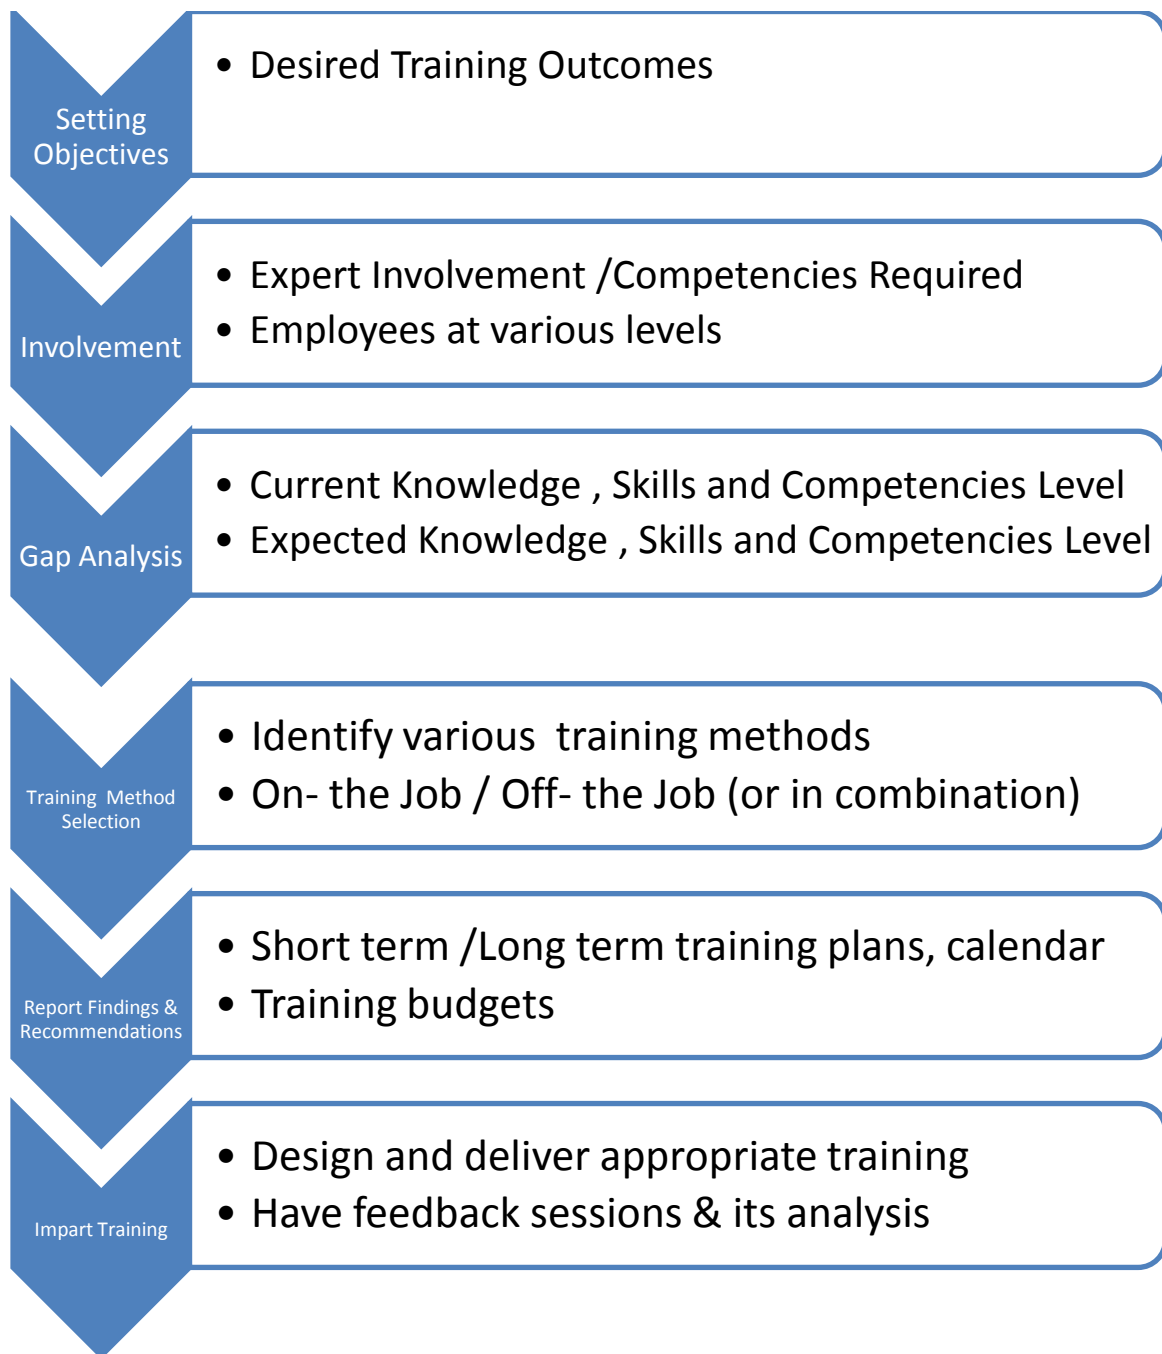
Setting Objectives

• Desired Training Outcomes

Involvement

• Expert Involvement /Competencies Required
• Employees at various levels

Gap Analysis

• Current Knowledge , Skills and Competencies Level
• Expected Knowledge , Skills and Competencies Level

Training Method Selection

• Identify various training methods
• On- the Job / Off- the Job (or in combination)

Report Findings & Recommendations

• Short term /Long term training plans, calendar
• Training budgets

Impart Training

• Design and deliver appropriate training
• Have feedback sessions & its analysis